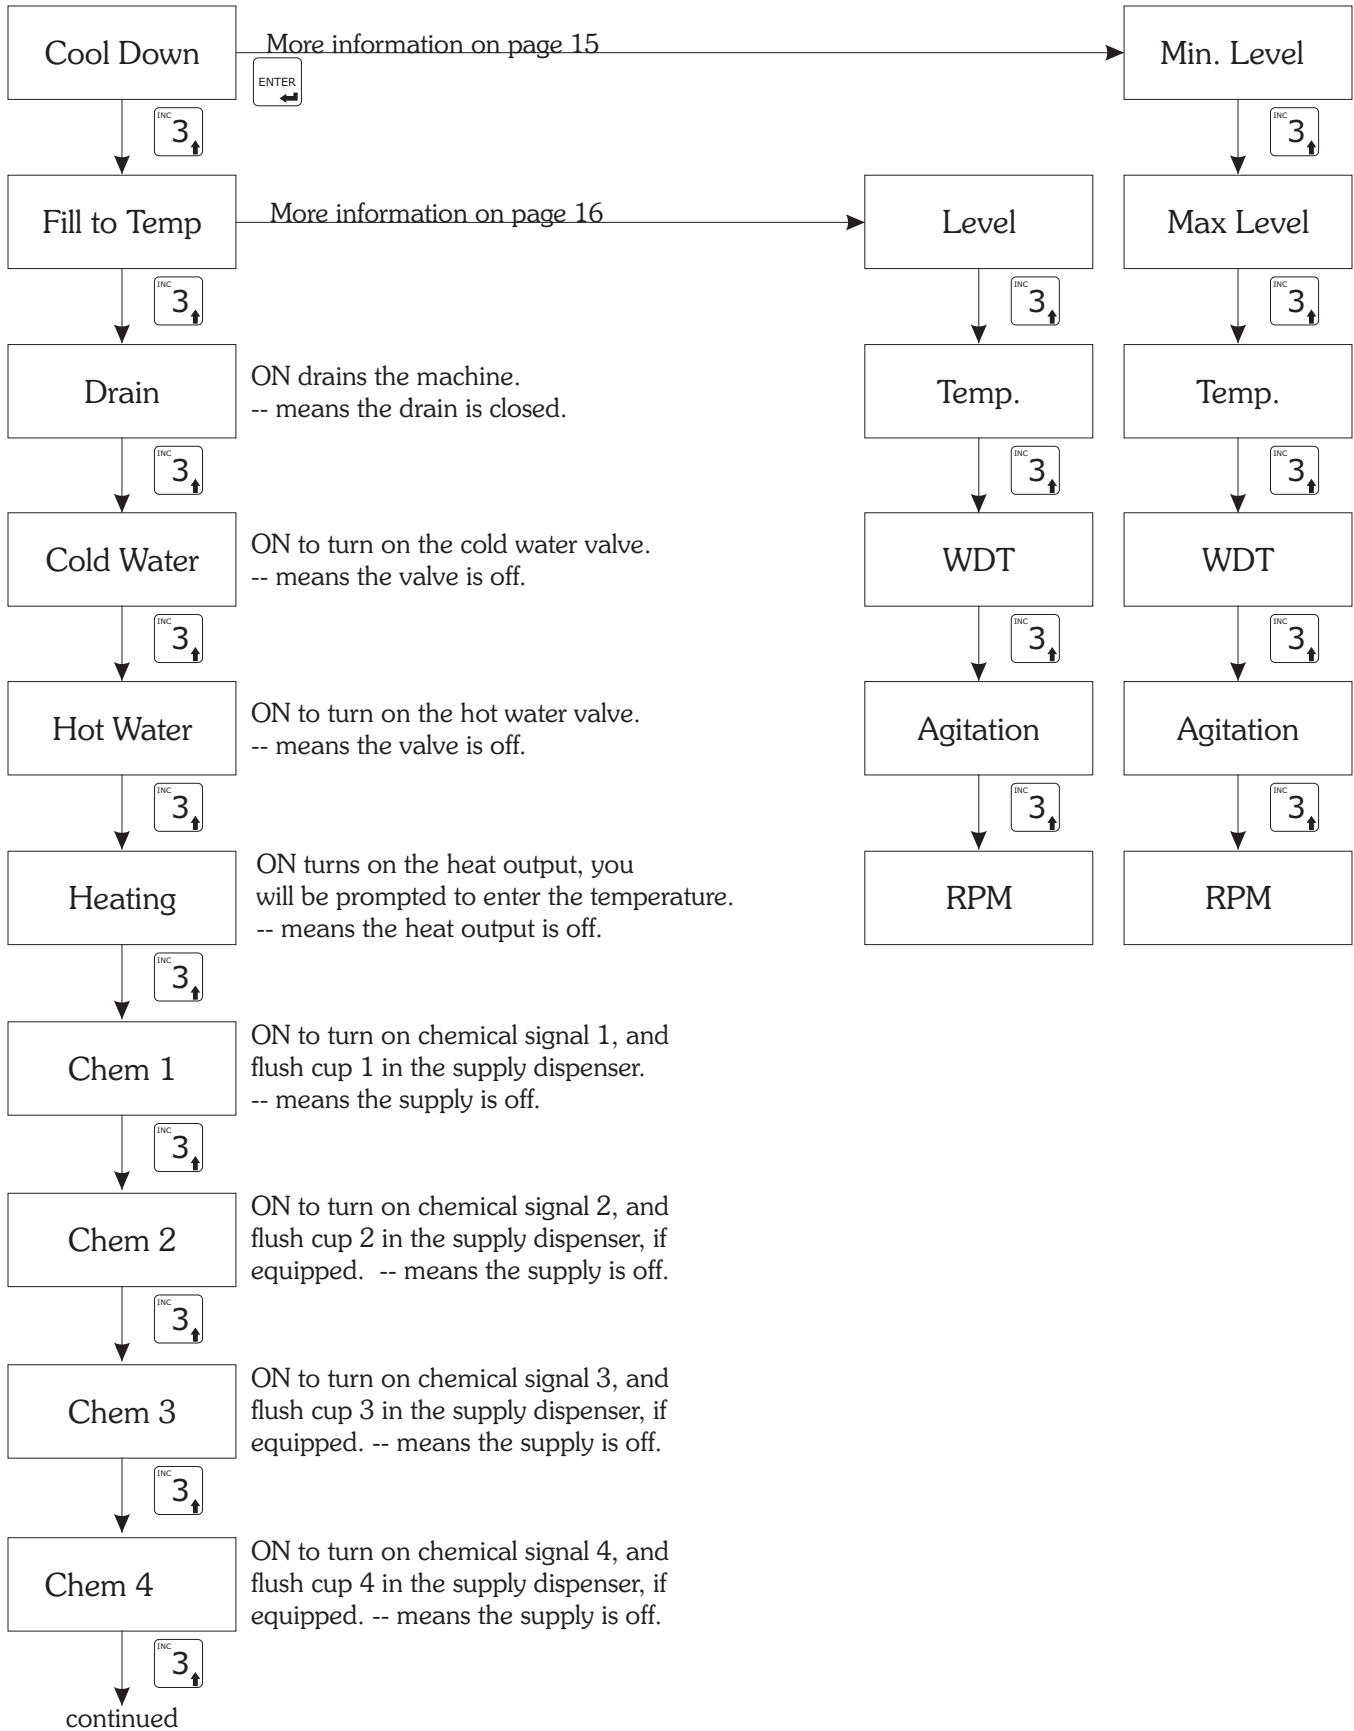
Cool Down

More information on page 15

ENTER

Min. Level

INC 3

INC 3

Fill to Temp

More information on page 16

Level

Max Level

INC 3

INC 3

INC 3

Drain

ON drains the machine.
-- means the drain is closed.

Temp.

Temp.

INC 3

INC 3

INC 3

Cold Water

ON to turn on the cold water valve.
-- means the valve is off.

WDT

WDT

INC 3

INC 3

INC 3

Hot Water

ON to turn on the hot water valve.
-- means the valve is off.

Agitation

Agitation

INC 3

INC 3

INC 3

Heating

ON turns on the heat output, you will be prompted to enter the temperature.
-- means the heat output is off.

RPM

RPM

INC 3

Chem 1

ON to turn on chemical signal 1, and flush cup 1 in the supply dispenser.
-- means the supply is off.

INC 3

Chem 2

ON to turn on chemical signal 2, and flush cup 2 in the supply dispenser, if equipped. -- means the supply is off.

INC 3

Chem 3

ON to turn on chemical signal 3, and flush cup 3 in the supply dispenser, if equipped. -- means the supply is off.

INC 3

Chem 4

ON to turn on chemical signal 4, and flush cup 4 in the supply dispenser, if equipped. -- means the supply is off.

INC 3

continued